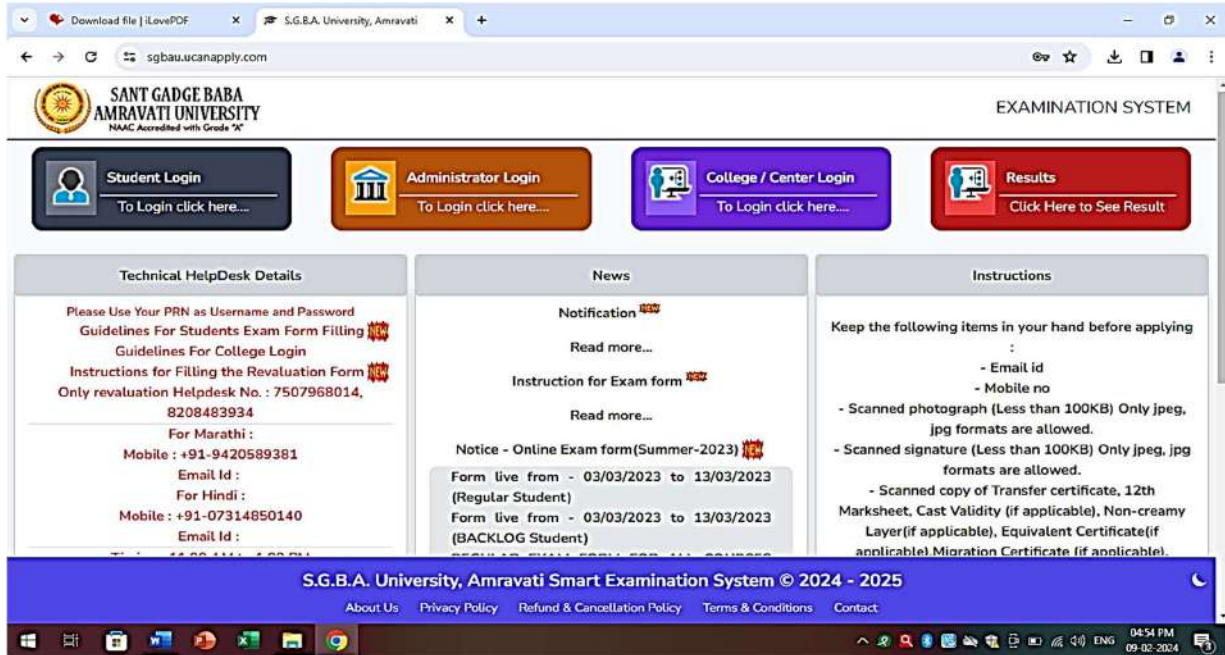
Download file | iLovePDF × S.G.B.A. University, Amravati × +

sgbau.ucanapply.com

SANT GADGE BABA AMRAVATI UNIVERSITY
NAAC Accredited with Grade "A"

EXAMINATION SYSTEM

Student Login
To Login click here....

Administrator Login
To Login click here....

College / Center Login
To Login click here....

Results
Click Here to See Result

Technical HelpDesk Details

Please Use Your PRN as Username and Password
Guidelines For Students Exam Form Filling NEW
Guidelines For College Login
Instructions for Filling the Revaluation Form NEW
Only revaluation Helpdesk No. : 7507968014, 8208483934
For Marathi :
Mobile : +91-9420589381
Email Id :
For Hindi :
Mobile : +91-07314850140
Email Id :
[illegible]

News

Notification NEW
Read more...
Instruction for Exam form NEW
Read more...
Notice - Online Exam form(Summer-2023) NEW
Form live from - 03/03/2023 to 13/03/2023 (Regular Student)
Form live from - 03/03/2023 to 13/03/2023 (BACKLOG Student)
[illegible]

Instructions

Keep the following items in your hand before applying :
- Email id
- Mobile no
- Scanned photograph (Less than 100KB) Only jpeg, jpg formats are allowed.
- Scanned signature (Less than 100KB) Only jpeg, jpg formats are allowed.
- Scanned copy of Transfer certificate, 12th Marksheet, Cast Validity (if applicable), Non-creamy Layer(if applicable), Equivalent Certificate(if applicable),Migration Certificate (if applicable),

S.G.B.A. University, Amravati Smart Examination System © 2024 - 2025
About Us Privacy Policy Refund & Cancellation Policy Terms & Conditions Contact

ENG 04:54 PM 09-02-2024